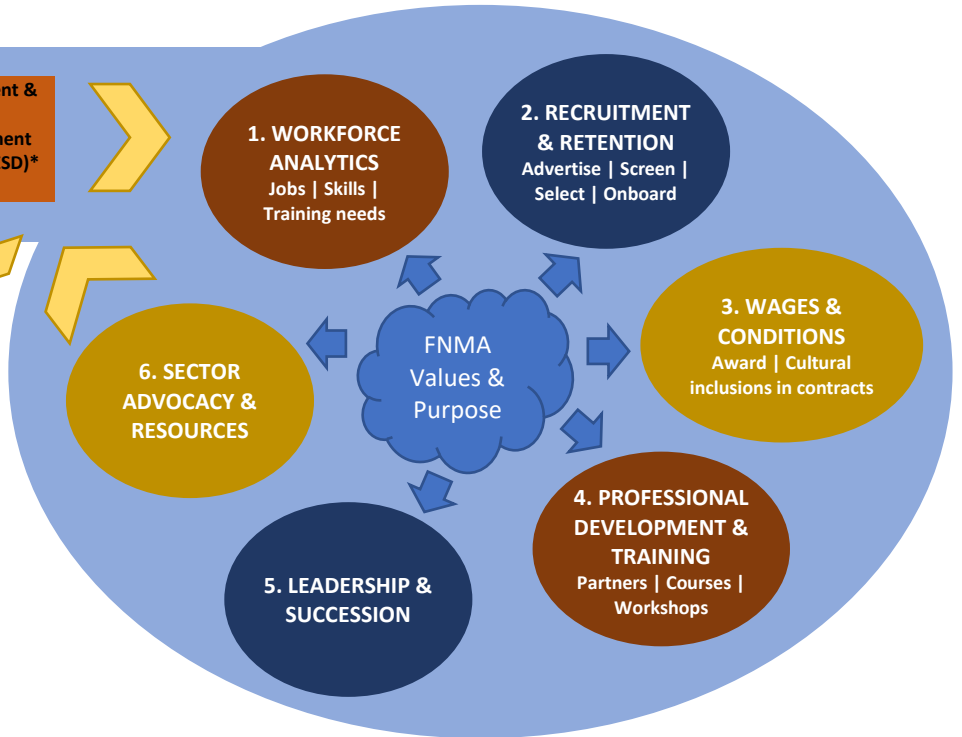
nt &

ment
SD)*

1. WORKFORCE ANALYTICS
Jobs | Skills | Training needs

2. RECRUITMENT & RETENTION
Advertise | Screen | Select | Onboard

FNMA Values & Purpose

3. WAGES & CONDITIONS
Award | Cultural inclusions in contracts

6. SECTOR ADVOCACY & RESOURCES

4. PROFESSIONAL DEVELOPMENT & TRAINING
Partners | Courses | Workshops

5. LEADERSHIP & SUCCESSION